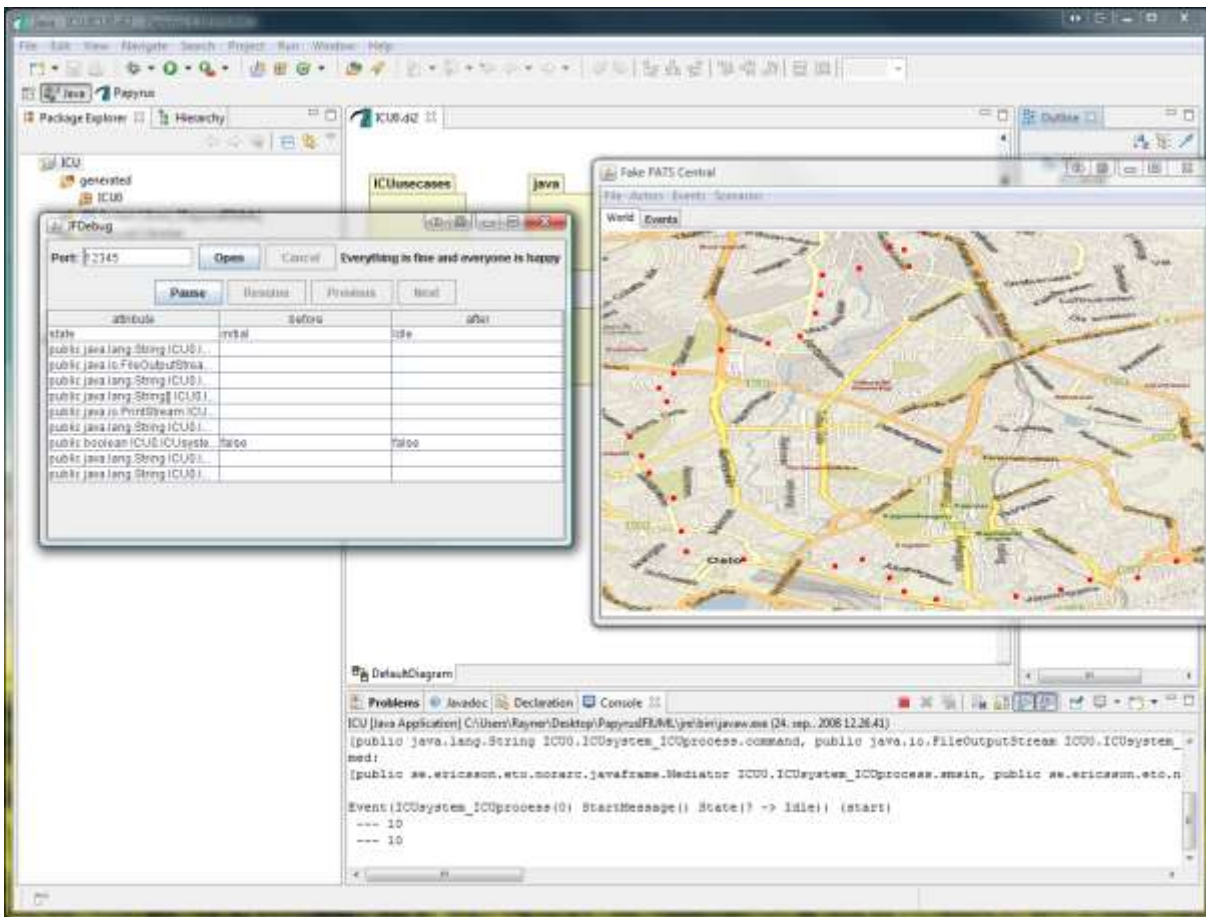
File Edit View Navigate Search Project Run Window Help

Java Papyrus

Package Explorer Hierarchy

ICU
generated
ICU0

ICU0.di2

ICUusecases

java

Outline

JFDebug

Port: 12345 Open Cancel Everything is fine and everyone is happy

Pause Resume Previous Next

| attribute | before | after |
|---|---|---|
| state | initial | Idle |
| public java.lang.String ICU0.I... | | |
| public java.io.FileOutputStrea... | | |
| public java.lang.String ICU0.I... | | |
| public java.lang.String[] ICU0.I... | | |
| public java.io.PrintStream ICU... | | |
| public java.lang.String ICU0.I... | | |
| public boolean ICU0.ICUsyste... | false | false |
| public java.lang.String ICU0.I... | | |
| public java.lang.String ICU0.I... | | |

Fake PATS Central

File Actors Events Scenarios

World Events

Oslo

DefaultDiagram

Problems Javadoc Declaration Console

ICU [Java Application] C:\Users\Rayner\Desktop\Papyrus\FRUML\jre\bin\javaw.exe (24. sep.. 2008 12.26.41)
[public java.lang.String ICU0.ICUsystem_ICUprocess.command, public java.io.FileOutputStream ICU0.ICUsystem_
med:
[public se.ericsson.eto.norarc.javaframe.Mediator ICU0.ICUsystem_ICUprocess.msin, public se.ericsson.eto.n

Event(ICUsystem_ICUprocess(0) StartMessage() State(? -> Idle)) (start)
--- 10
--- 10